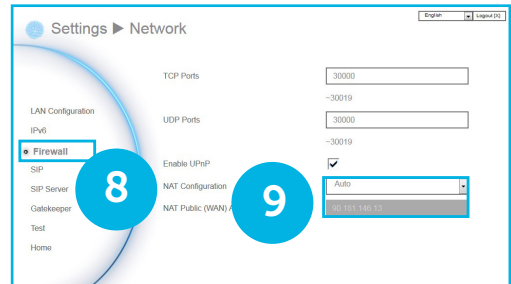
Settings ▶ Network

English Logout [X]

LAN Configuration
IPv6
Firewall
SIP
SIP Server
Gatekeeper
Test
Home

8

TCP Ports 30000
~30019
UDP Ports 30000
~30019
Enable UPnP ✔
NAT Configuration Auto
NAT Public (WAN) A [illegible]

9

99.181.146.13